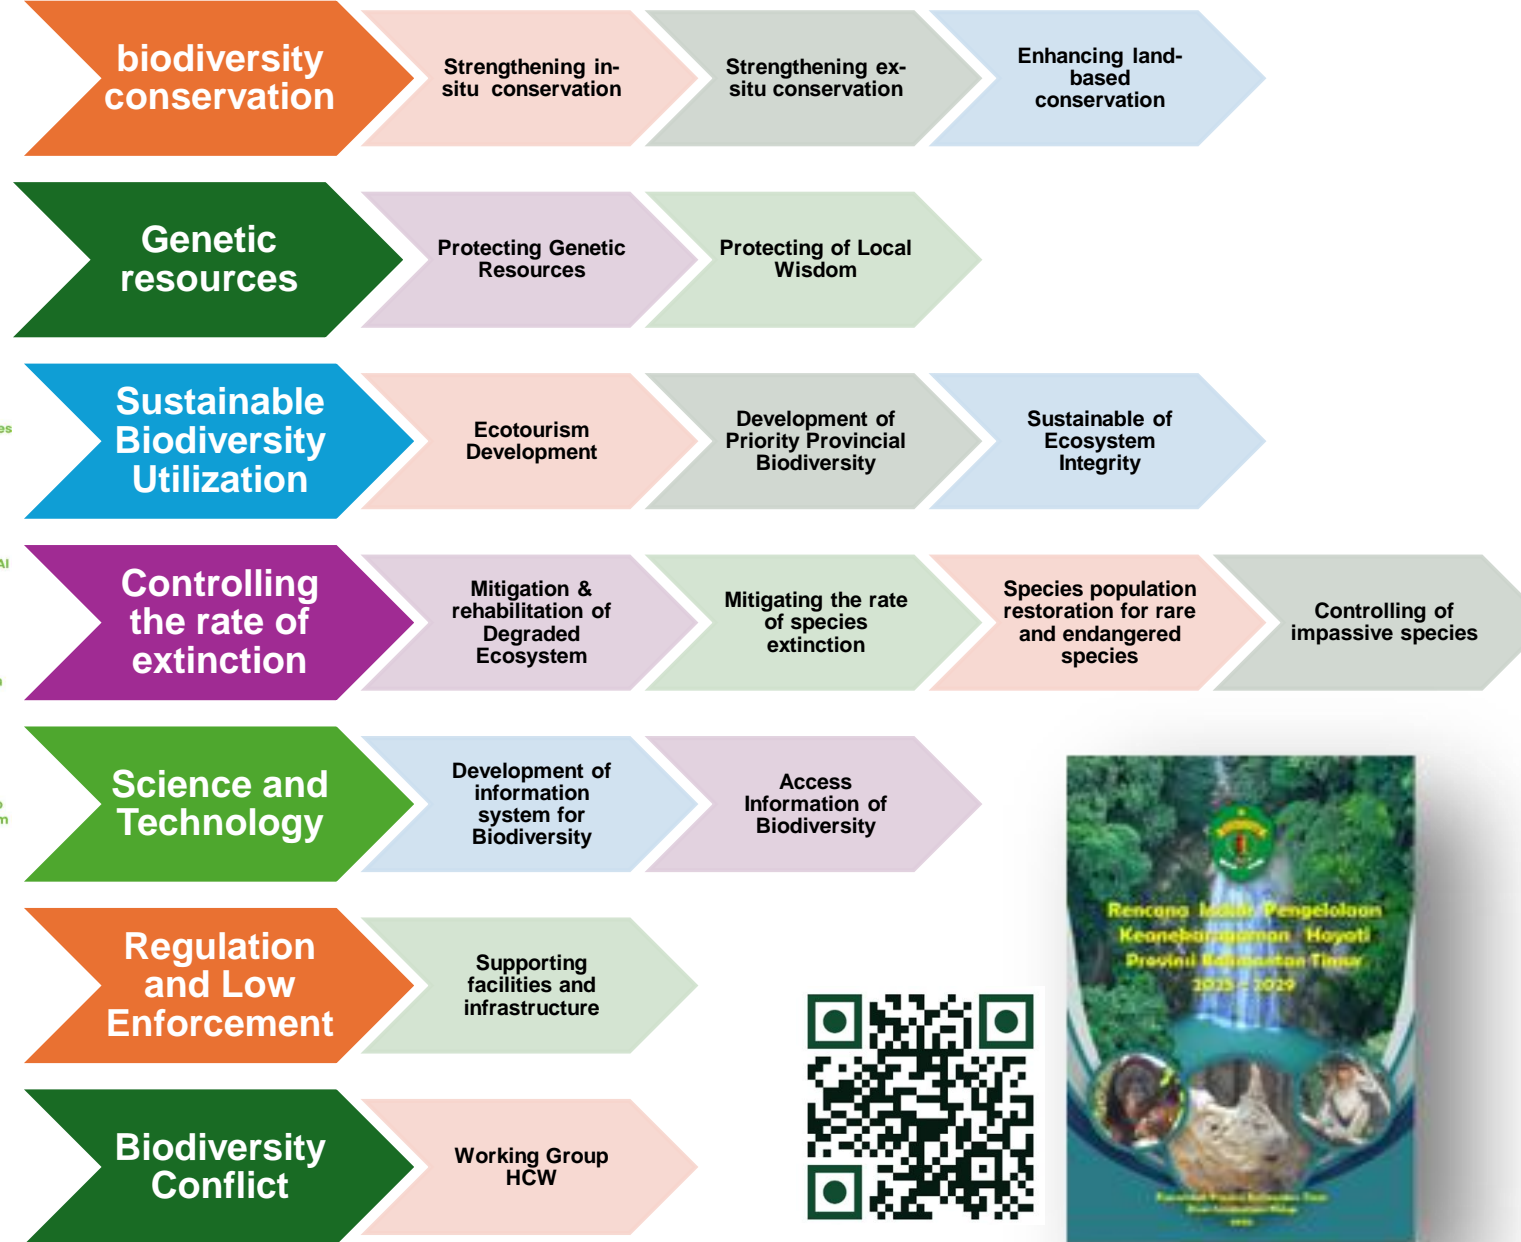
biodiversity conservation

Strengthening in-situ conservation

Strengthening ex-situ conservation

Enhancing land-based conservation

Genetic resources

Protecting Genetic Resources

Protecting of Local Wisdom

Sustainable Biodiversity Utilization

Ecotourism Development

Development of Priority Provincial Biodiversity

Sustainable of Ecosystem Integrity

Controlling the rate of extinction

Mitigation & rehabilitation of Degraded Ecosystem

Mitigating the rate of species extinction

Species population restoration for rare and endangered species

Controlling of impassive species

Science and Technology

Development of information system for Biodiversity

Access Information of Biodiversity

Regulation and Low Enforcement

Supporting facilities and infrastructure

Biodiversity Conflict

Working Group HCW

Rencana Induk Pengelolaan Keanekaragaman Hayati Provinsi Kalimantan Timur 2025 - 2029

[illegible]